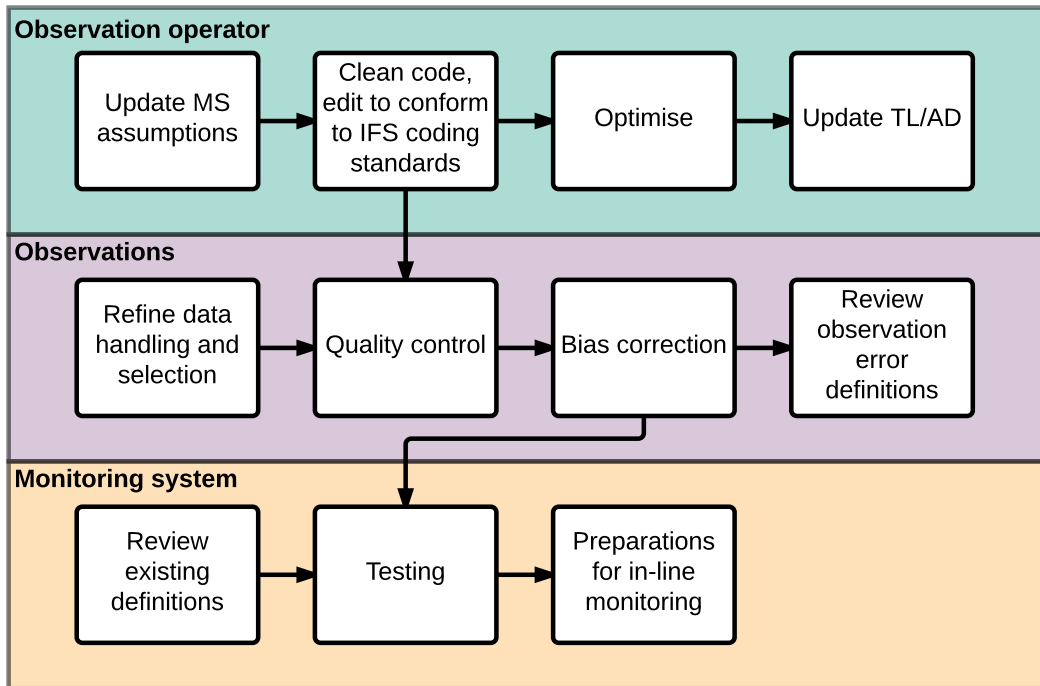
Observation operator

Update MS assumptions

Clean code, edit to conform to IFS coding standards

Optimise

Update TL/AD

Observations

Refine data handling and selection

Quality control

Bias correction

Review observation error definitions

Monitoring system

Review existing definitions

Testing

Preparations for in-line monitoring